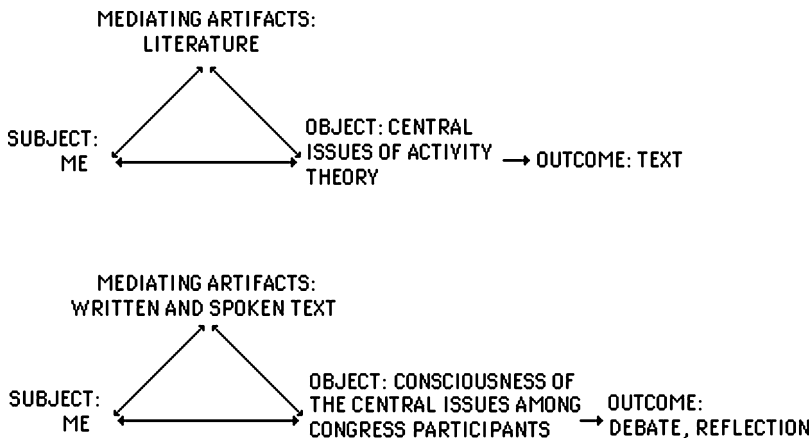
MEDIATING ARTIFACTS:
LITERATURE

SUBJECT:
ME

OBJECT: CENTRAL ISSUES OF ACTIVITY THEORY

OUTCOME: TEXT

MEDIATING ARTIFACTS:
WRITTEN AND SPOKEN TEXT

SUBJECT:
ME

OBJECT: CONSCIOUSNESS OF THE CENTRAL ISSUES AMONG CONGRESS PARTICIPANTS

OUTCOME:
DEBATE, REFLECTION